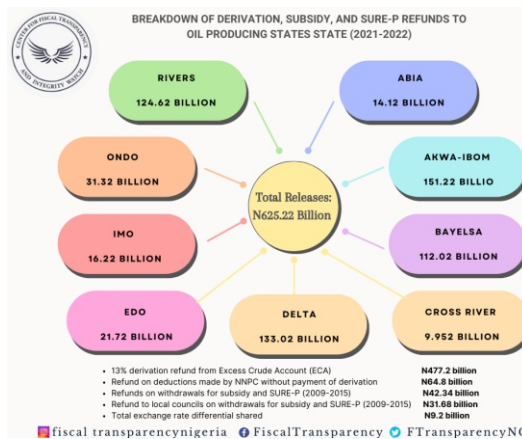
CENTER FOR FISCAL TRANSPARENCY AND INTEGRITY WATCH

BREAKDOWN OF DERIVATION, SUBSIDY, AND SURE-P REFUNDS TO OIL PRODUCING STATES STATE (2021-2022)

RIVERS
124.62 BILLION

ABIA
14.12 BILLION

ONDO
31.32 BILLION

AKWA-IBOM
151.22 BILLIO

Total Releases: N625.22 Billion

IMO
16.22 BILLION

BAYELSA
112.02 BILLION

EDO
21.72 BILLION

DELTA
133.02 BILLION

CROSS RIVER
9.952 BILLION

- 13% derivation refund from Excess Crude Account (ECA) N477.2 billion
- Refund on deductions made by NNPC without payment of derivation N64.8 billion
- Refunds on withdrawals for subsidy and SURE-P (2009-2015) N42.34 billion
- Refund to local councils on withdrawals for subsidy and SURE-P (2009-2015) N31.68 billion
- Total exchange rate differential shared N9.2 billion

fiscal transparencynigeria FiscalTransparency FTransparencyN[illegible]